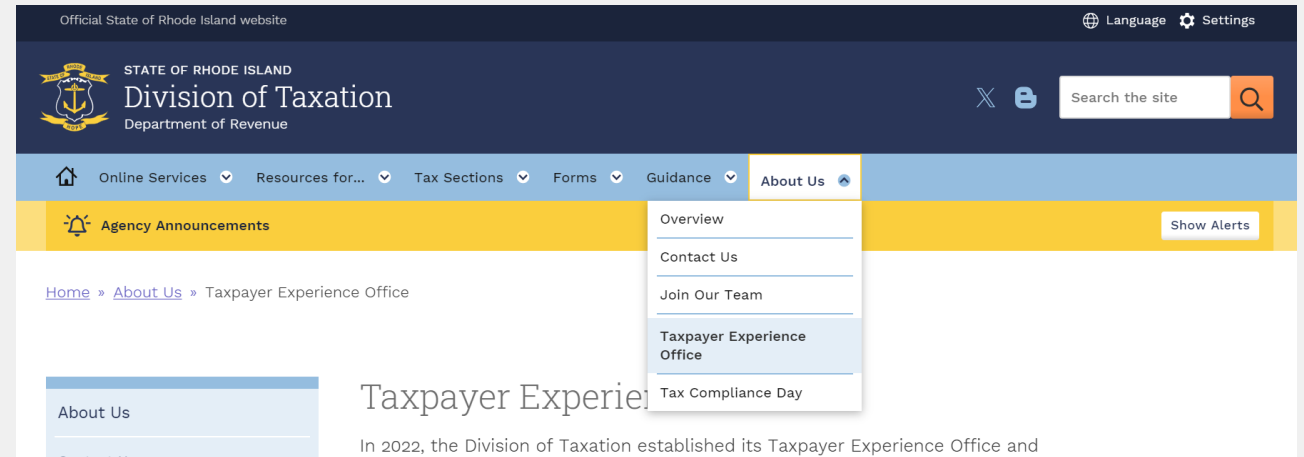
Official State of Rhode Island website

Language Settings

STATE OF RHODE ISLAND
Division of Taxation
Department of Revenue

STATE OF RHODE ISLAND
HOPE

Search the site

Online Services Resources for... Tax Sections Forms Guidance About Us

Agency Announcements

Show Alerts

Overview

Contact Us

Join Our Team

Taxpayer Experience Office

Tax Compliance Day

Home » About Us » Taxpayer Experience Office

About Us

Taxpayer Experie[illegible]

In 2022, the Division of Taxation established its Taxpayer Experience Office and